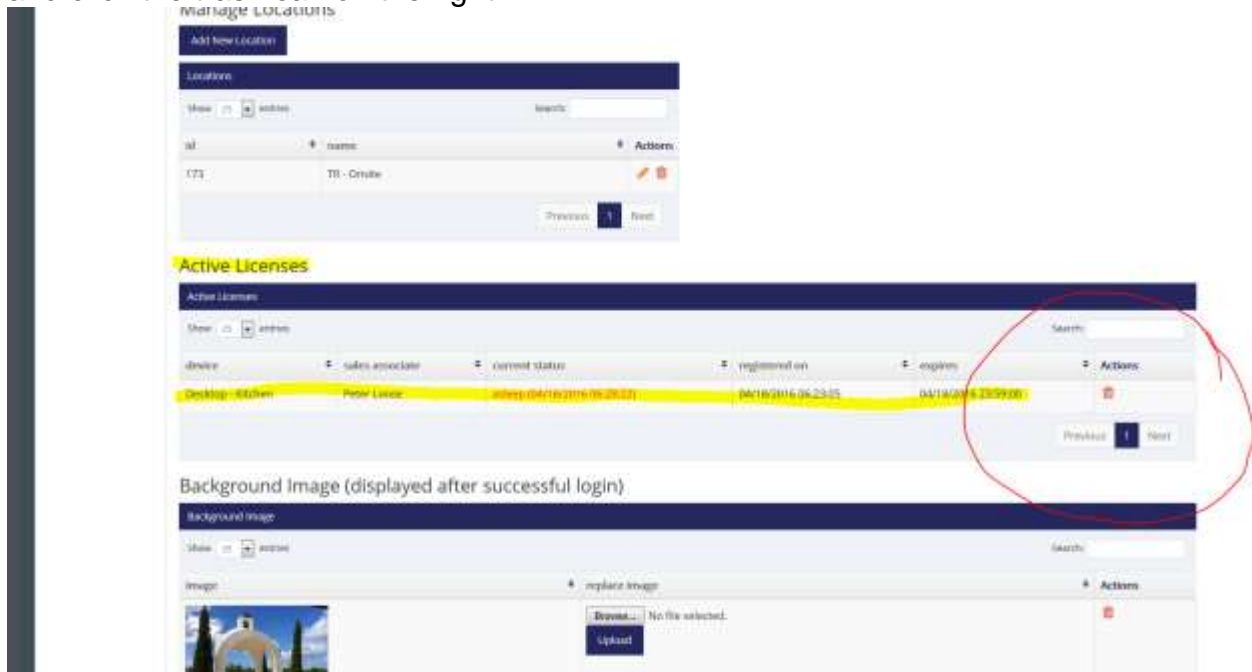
Manage Locations

Add New Location

Locations

Show 25 entries

Search:

| id | name | Actions |
|---|---|---|
| 173 | TR - Onsite | |

Previous 1 Next

Active Licenses

Active Licenses

Show 25 entries

Search:

| device | sales associate | current status | registered on | expires | Actions |
|---|---|---|---|---|---|
| Desktop - kitchen | Peter Loose | asleep (04/18/2016 06:28:22) | 04/18/2016 06:23:05 | 04/18/2016 23:59:00 | |

Previous 1 Next

Background Image (displayed after successful login)

Background Image

Show 25 entries

Search:

| image | replace image | Actions |
|---|---|---|
| | Browse... No file selected. Upload | |